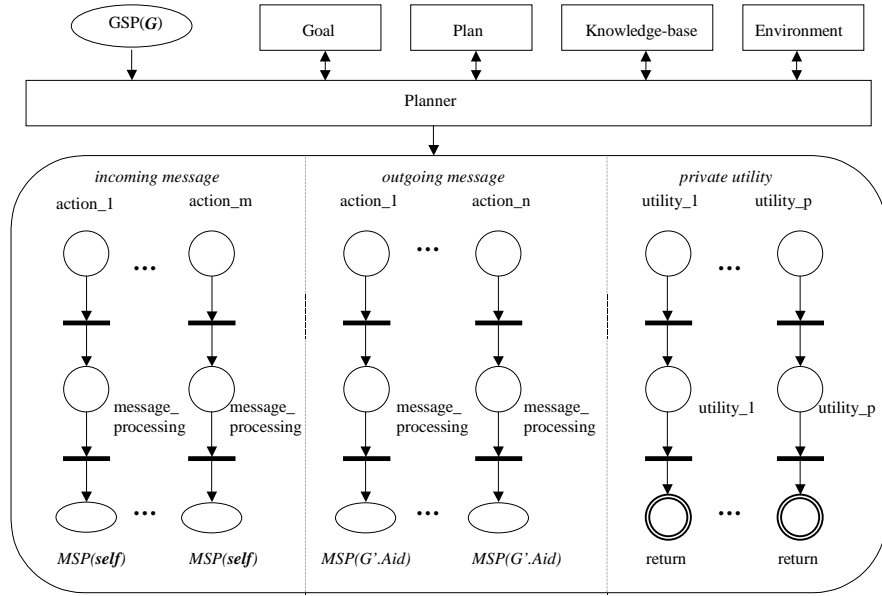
GSP(*G*)

Goal

Plan

Knowledge-base

Environment

Planner

*incoming message*

action_1 action_m

...

message_processing

message_processing

...

*MSP(**self**)* *MSP(**self**)*

*outgoing message*

action_1 action_n

...

message_processing

message_processing

...

*MSP(G'.Aid)* *MSP(G'.Aid)*

*private utility*

utility_1 utility_p

...

utility_1

utility_p

...

return return